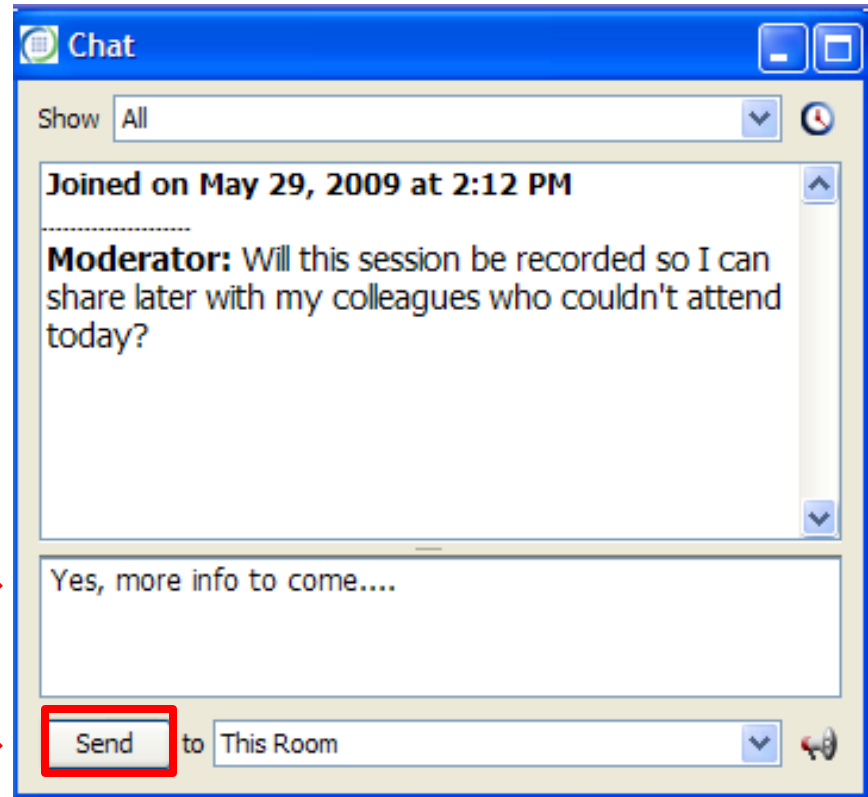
Chat

Show All

Joined on May 29, 2009 at 2:12 PM

Moderator: Will this session be recorded so I can share later with my colleagues who couldn't attend today?

Yes, more info to come....

Send to This Room